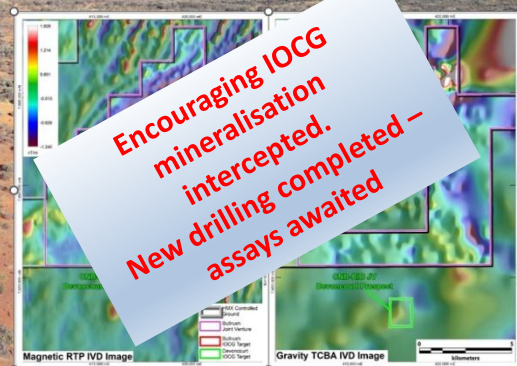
Encouraging IOCG mineralisation intercepted. New drilling completed – assays awaited

Magnetic RTP IVD Image

Gravity TCBA IVD Image

RMX Controlled Ground

Sulitjelma Joint Venture

Sulitjelma IOCG Target

Devonsport IOCG Target

kilometers

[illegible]